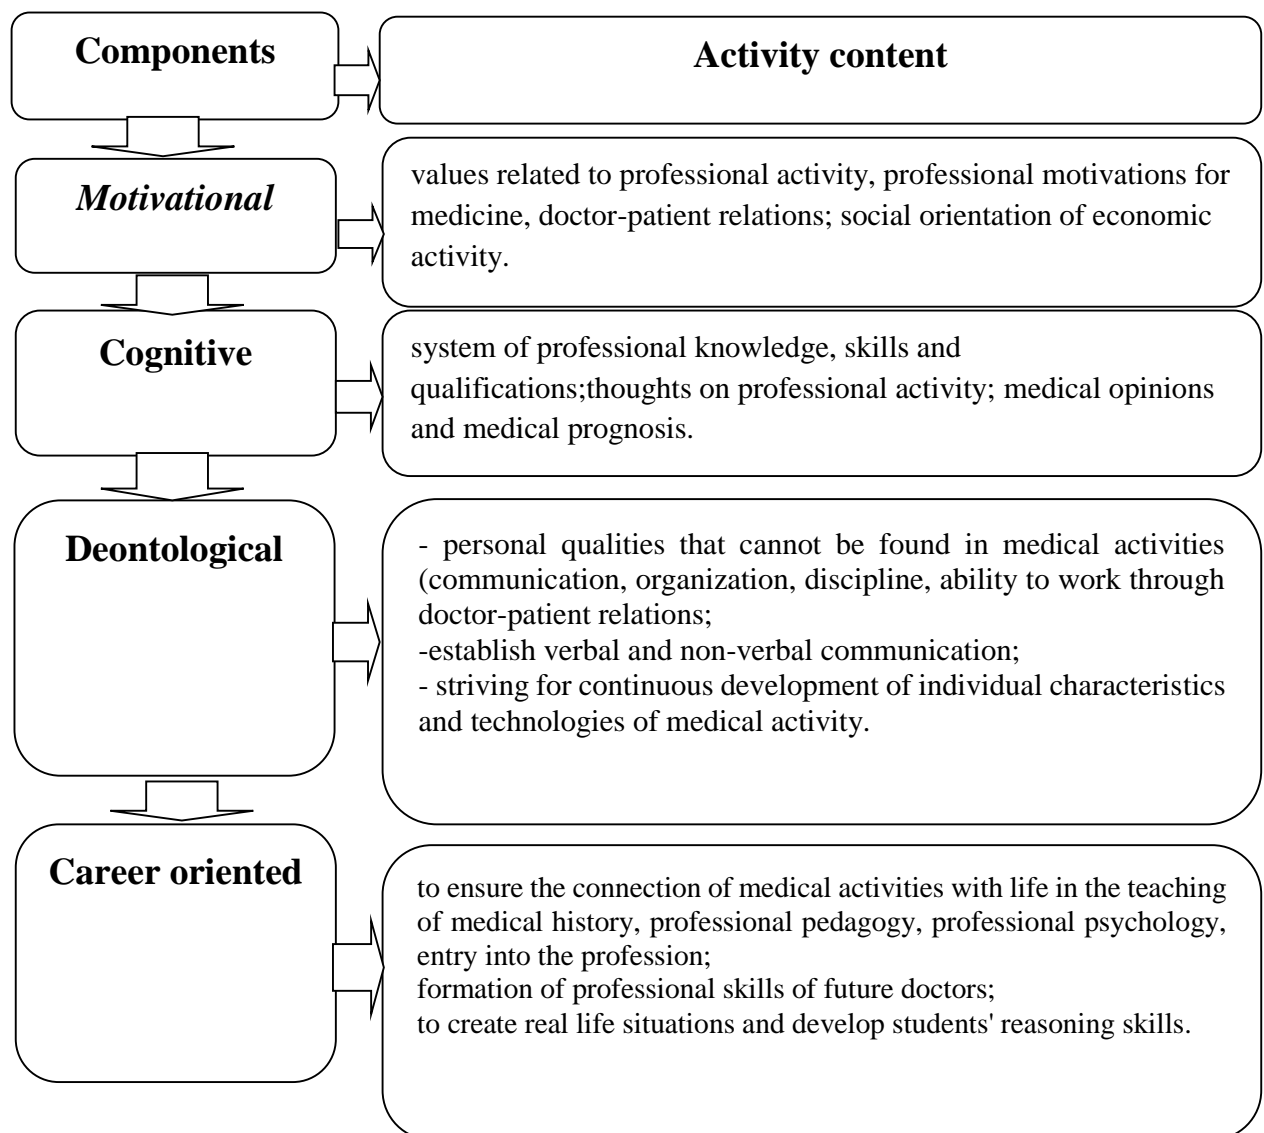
Components

Activity content

Motivational

values related to professional activity, professional motivations for medicine, doctor-patient relations; social orientation of economic activity.

Cognitive

system of professional knowledge, skills and qualifications;thoughts on professional activity; medical opinions and medical prognosis.

Deontological

- personal qualities that cannot be found in medical activities (communication, organization, discipline, ability to work through doctor-patient relations;
-establish verbal and non-verbal communication;
- striving for continuous development of individual characteristics and technologies of medical activity.

Career oriented

to ensure the connection of medical activities with life in the teaching of medical history, professional pedagogy, professional psychology, entry into the profession;
formation of professional skills of future doctors;
to create real life situations and develop students' reasoning skills.